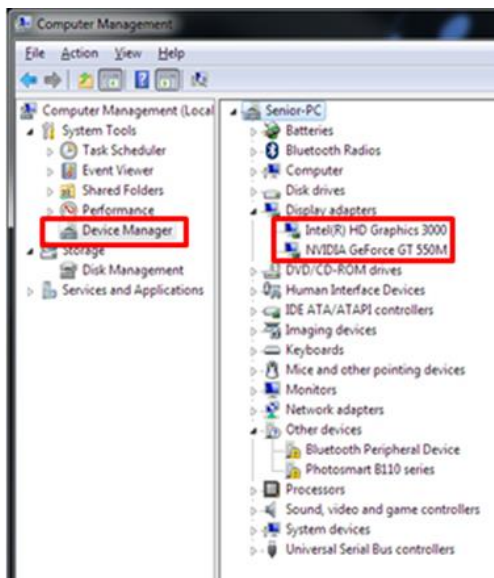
Computer Management

File Action View Help

Computer Management (Local
System Tools
Task Scheduler
Event Viewer
Shared Folders
Performance
Device Manager
Storage
Disk Management
Services and Applications

Senior-PC
Batteries
Bluetooth Radios
Computer
Disk drives
Display adapters
Intel(R) HD Graphics 3000
NVIDIA GeForce GT 550M
DVD/CD-ROM drives
Human Interface Devices
IDE ATA/ATAPI controllers
Imaging devices
Keyboards
Mice and other pointing devices
Monitors
Network adapters
Other devices
Bluetooth Peripheral Device
Photosmart B110 series
Processors
Sound, video and game controllers
System devices
Universal Serial Bus controllers